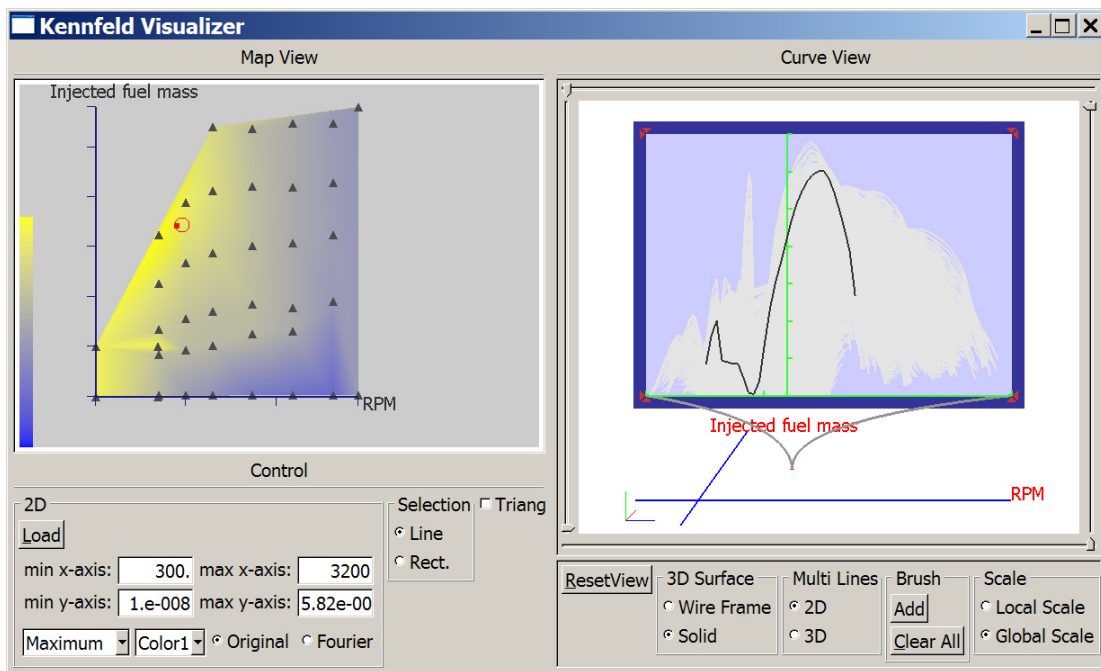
Kennfeld Visualizer

Map View

Injected fuel mass

RPM

Curve View

Injected fuel mass

RPM

Control

2D

Load

min x-axis: 300. max x-axis: 3200

min y-axis: 1.e-008 max y-axis: 5.82e-00

Maximum Color1 Original Fourier

Selection Triang

Line

Rect.

ResetView

3D Surface

Wire Frame

Solid

Multi Lines

2D

3D

Brush

Add

Clear All

Scale

Local Scale

Global Scale